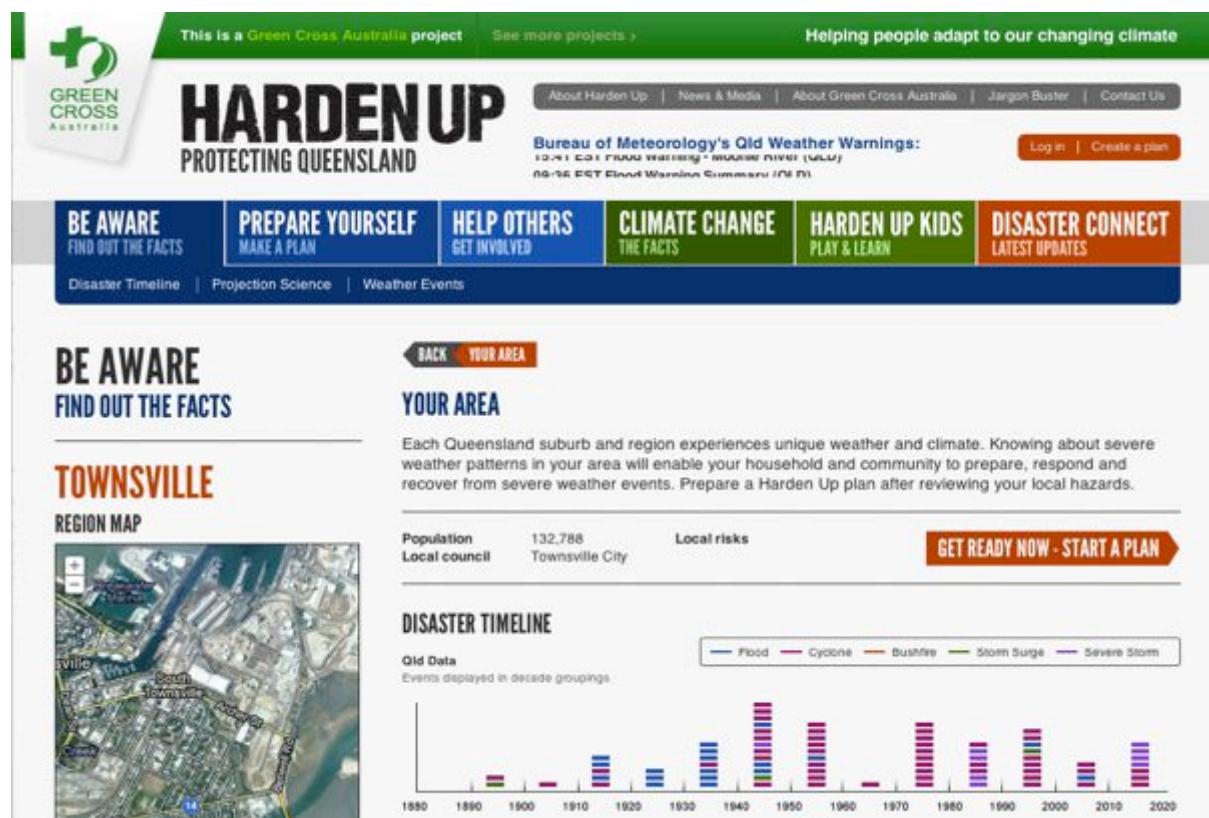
GREEN CROSS Australia

This is a Green Cross Australia project   See more projects ›   Helping people adapt to our changing climate

HARDEN UP
PROTECTING QUEENSLAND

About Harden Up | News & Media | About Green Cross Australia | Jargon Buster | Contact Us

Bureau of Meteorology's Qld Weather Warnings:
15:41 EST Flood Warning - Moonie River (QLD)
09:26 EST Flood Warning Summary (QLD)

Log in | Create a plan

BE AWARE FIND OUT THE FACTS | PREPARE YOURSELF MAKE A PLAN | HELP OTHERS GET INVOLVED | CLIMATE CHANGE THE FACTS | HARDEN UP KIDS PLAY & LEARN | DISASTER CONNECT LATEST UPDATES

Disaster Timeline | Projection Science | Weather Events

BE AWARE
FIND OUT THE FACTS

TOWNSVILLE
REGION MAP

BACK   YOUR AREA

YOUR AREA

Each Queensland suburb and region experiences unique weather and climate. Knowing about severe weather patterns in your area will enable your household and community to prepare, respond and recover from severe weather events. Prepare a Harden Up plan after reviewing your local hazards.

Population 132,788
Local council Townsville City
Local risks

GET READY NOW - START A PLAN

DISASTER TIMELINE

Qld Data
Events displayed in decade groupings

Flood   Cyclone   Bushfire   Storm Surge   Severe Storm

1880 1890 1900 1910 1920 1930 1940 1950 1960 1970 1980 1990 2000 2010 2020

South Townsville
14